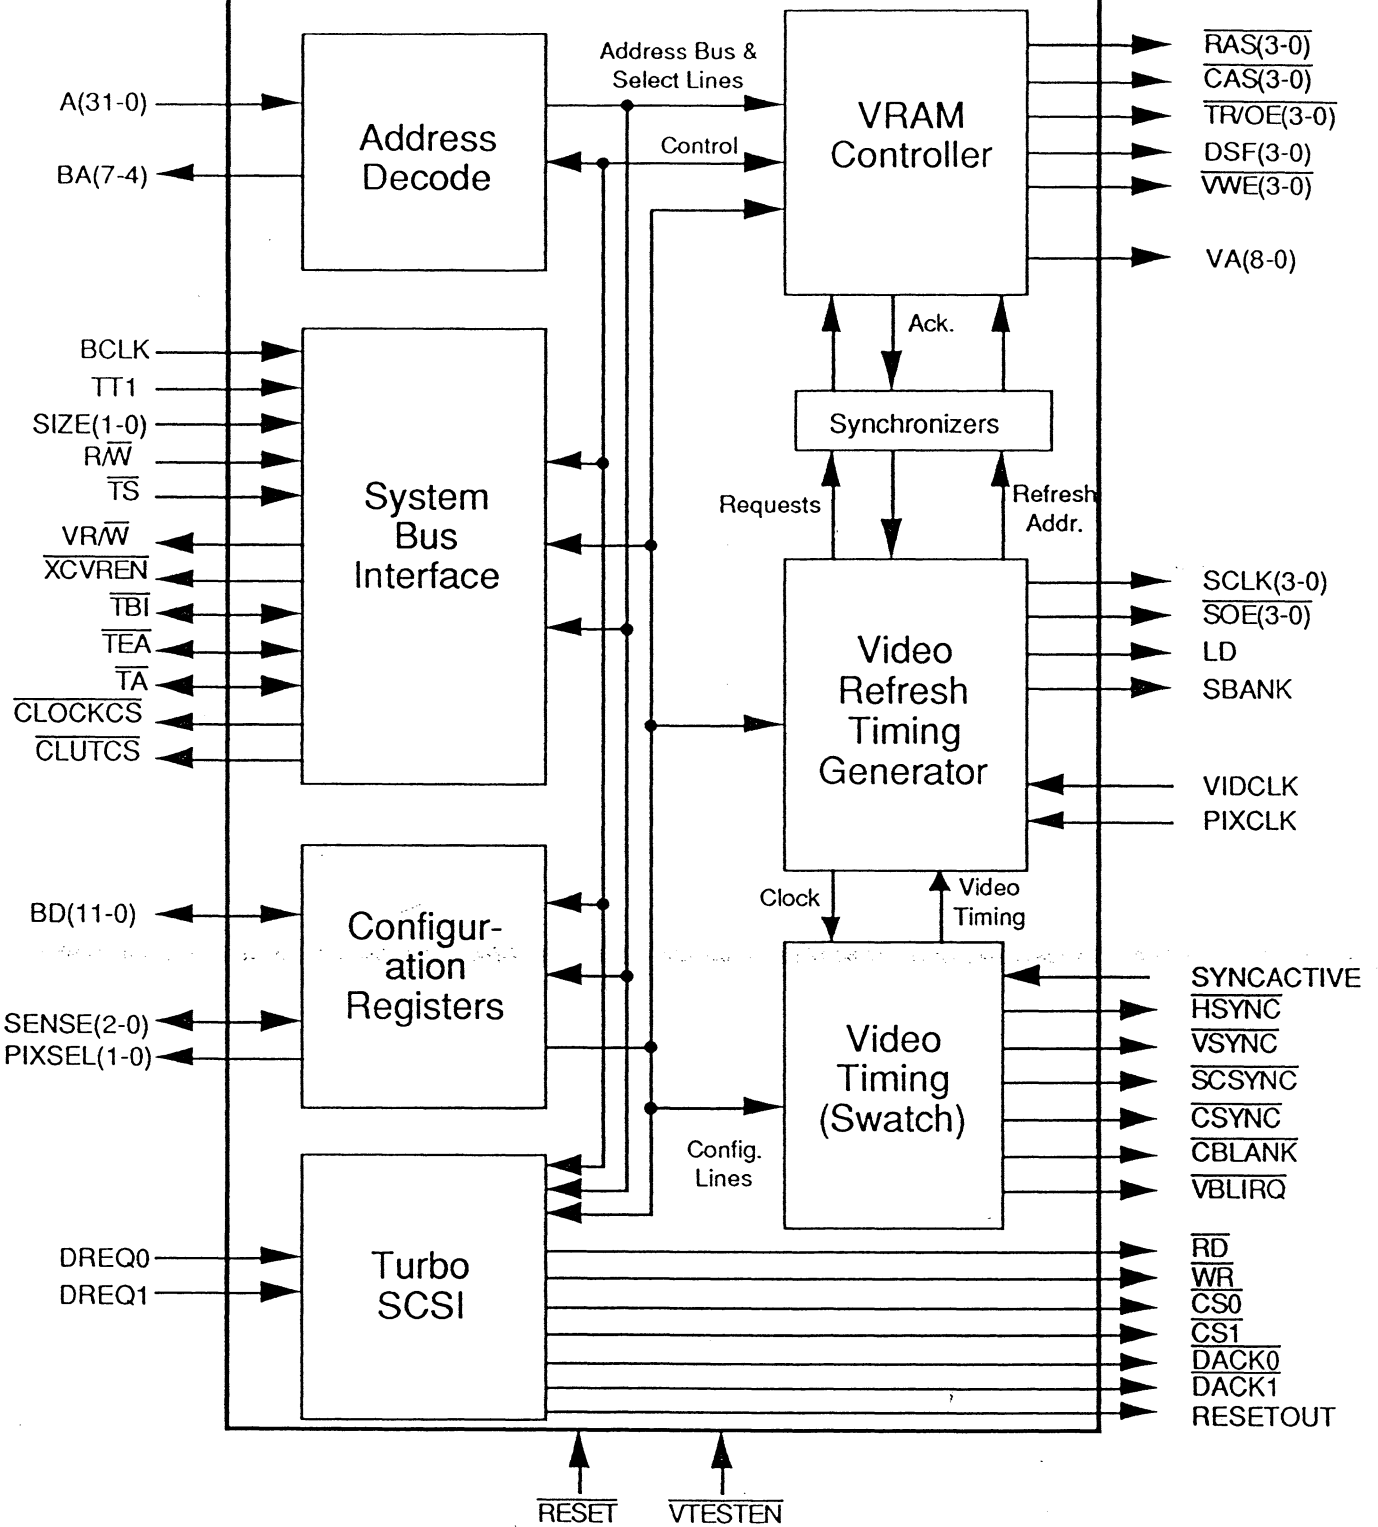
A(31-0)
BA(7-4)
Address Decode
Address Bus & Select Lines
Control
VRAM Controller
$\overline{RAS}$(3-0)
$\overline{CAS}$(3-0)
$\overline{TR/OE}$(3-0)
DSF(3-0)
$\overline{VWE}$(3-0)
VA(8-0)
Ack.
Synchronizers
Requests
Refresh Addr.
BCLK
TT1
SIZE(1-0)
R/$\overline{W}$
$\overline{TS}$
VR/$\overline{W}$
$\overline{XCVREN}$
$\overline{TBI}$
$\overline{TEA}$
$\overline{TA}$
$\overline{CLOCKCS}$
$\overline{CLUTCS}$
System Bus Interface
Video Refresh Timing Generator
SCLK(3-0)
$\overline{SOE}$(3-0)
LD
SBANK
VIDCLK
PIXCLK
Clock
Video Timing
BD(11-0)
SENSE(2-0)
PIXSEL(1-0)
Configur-ation Registers
Video Timing (Swatch)
SYNCACTIVE
$\overline{HSYNC}$
$\overline{VSYNC}$
$\overline{SCSYNC}$
$\overline{CSYNC}$
$\overline{CBLANK}$
$\overline{VBLIRQ}$
Config. Lines
DREQ0
DREQ1
Turbo SCSI
$\overline{RD}$
$\overline{WR}$
$\overline{CS0}$
$\overline{CS1}$
$\overline{DACK0}$
DACK1
RESETOUT
$\overline{RESET}$
$\overline{VTESTEN}$